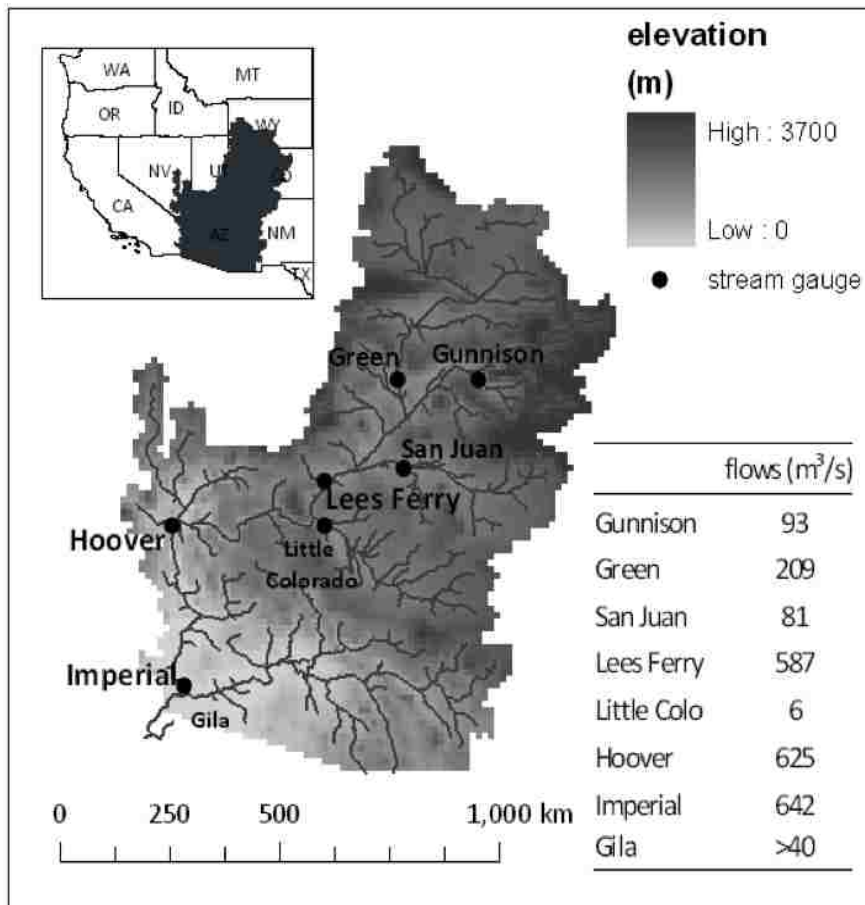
WA
MT
OR
ID
WY
NV
UT
CO
CA
AZ
NM
TX

elevation (m)
High : 3700
Low : 0
stream gauge

Green
Gunnison
San Juan
Lees Ferry
Hoover
Little Colorado
Imperial
Gila

| | flows (m$^3$/s) |
|---|---|
| Gunnison | 93 |
| Green | 209 |
| San Juan | 81 |
| Lees Ferry | 587 |
| Little Colo | 6 |
| Hoover | 625 |
| Imperial | 642 |
| Gila | >40 |

0 250 500 1,000 km